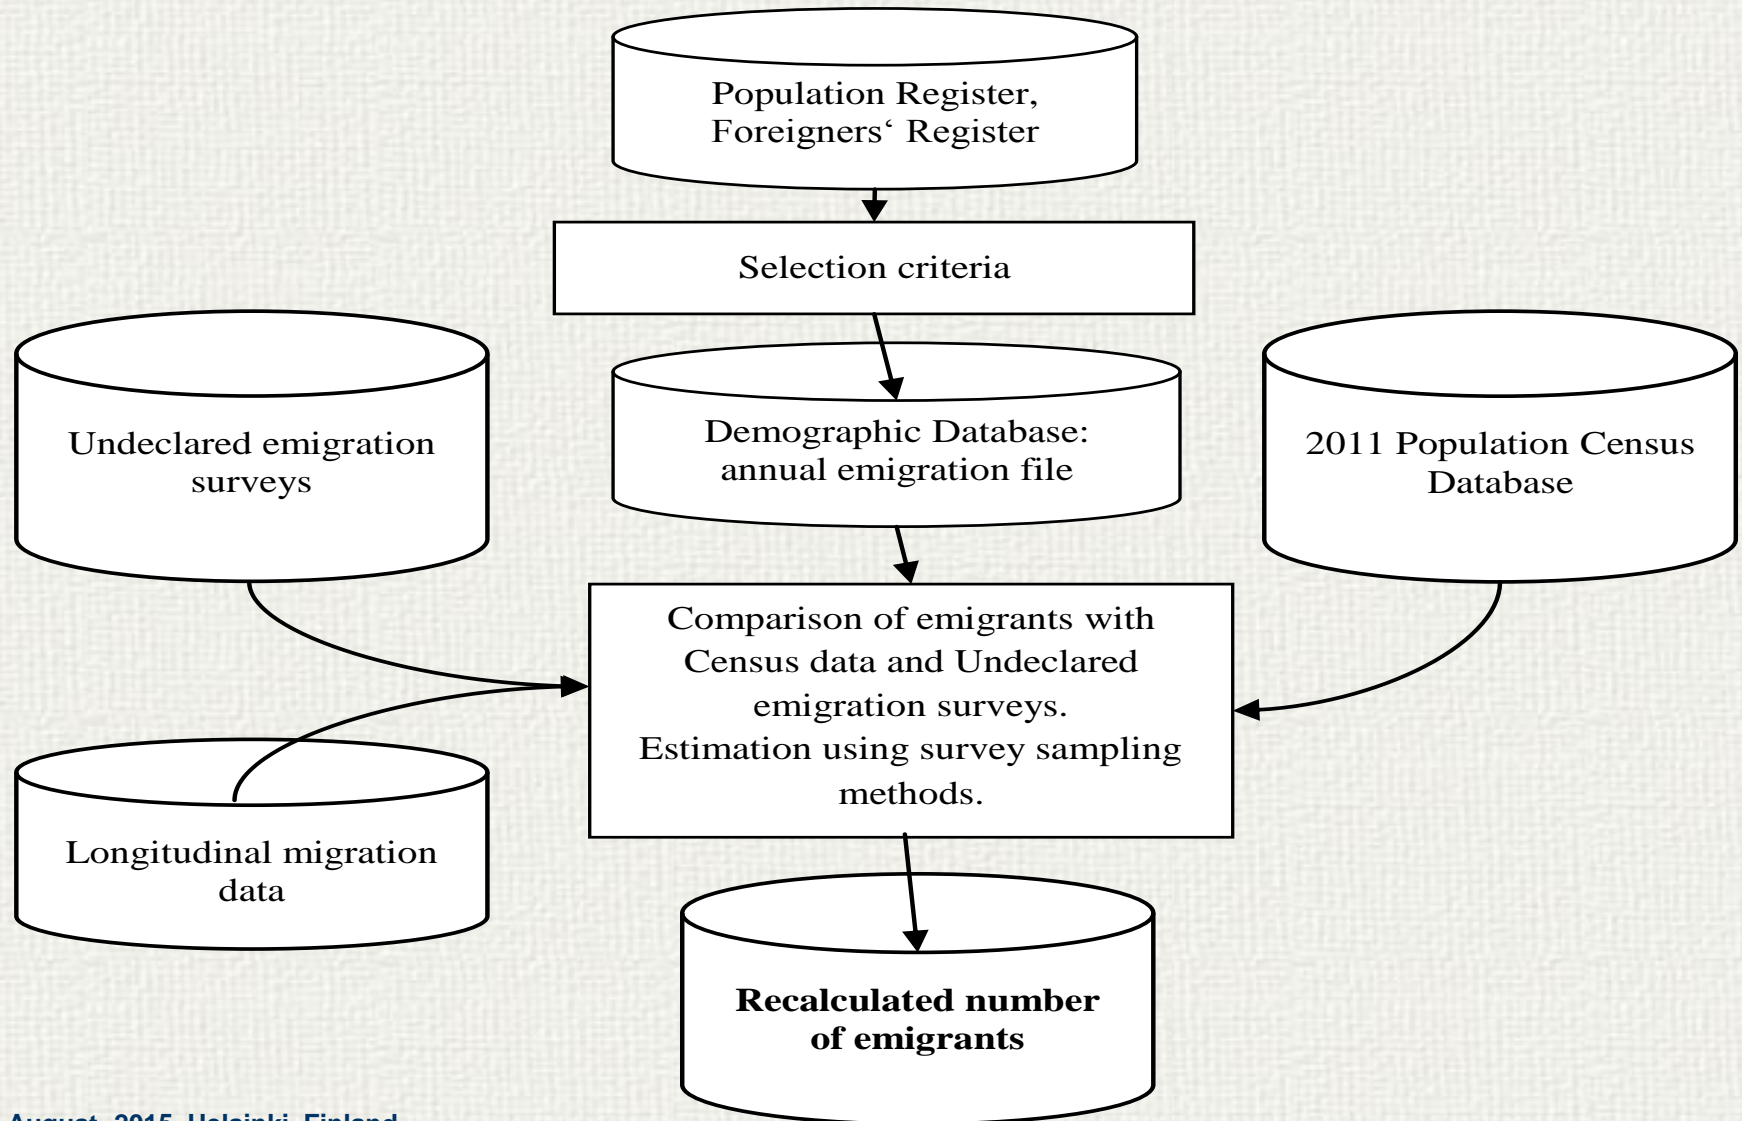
Population Register, Foreigners‘ Register

Selection criteria

Undeclared emigration surveys

Demographic Database: annual emigration file

2011 Population Census Database

Comparison of emigrants with Census data and Undeclared emigration surveys.
Estimation using survey sampling methods.

Longitudinal migration data

**Recalculated number of emigrants**

August, 2015, Helsinki, Finland